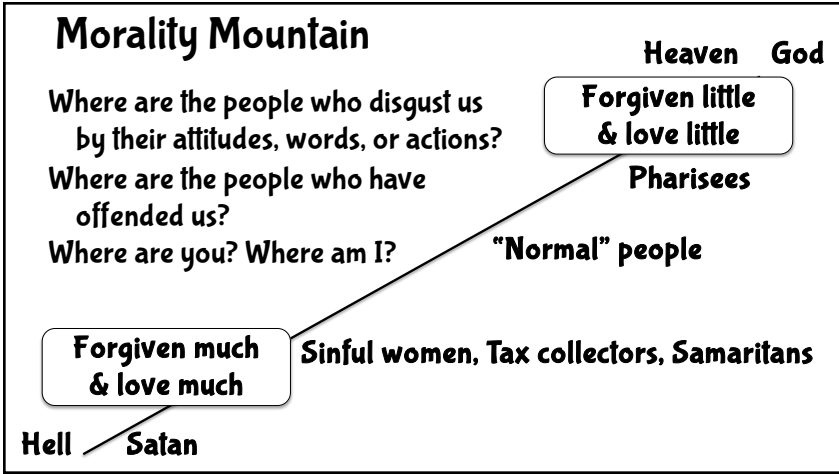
Morality Mountain

Heaven God

Where are the people who disgust us by their attitudes, words, or actions?

Where are the people who have offended us?

Where are you? Where am I?

Forgiven little & love little

Pharisees

"Normal" people

Forgiven much & love much

Sinful women, Tax collectors, Samaritans

Hell Satan